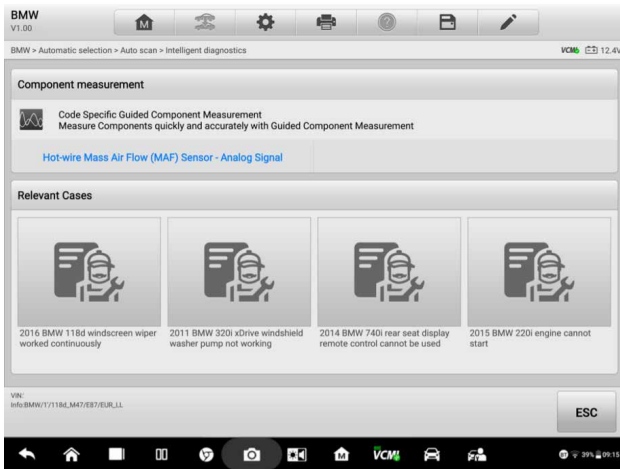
BMW
V1.00

BMW > Automatic selection > Auto scan > Intelligent diagnostics

VCM 12.4V

Component measurement

Code Specific Guided Component Measurement
Measure Components quickly and accurately with Guided Component Measurement

Hot-wire Mass Air Flow (MAF) Sensor - Analog Signal

Relevant Cases

2016 BMW 118d windscreen wiper worked continuously

2011 BMW 320i xDrive windshield washer pump not working

2014 BMW 740i rear seat display remote control cannot be used

2015 BMW 220i engine cannot start

VIN:
Info:BMW/T/118d_M47/E87/EUR_LL

ESC

VCM

39% 09:15